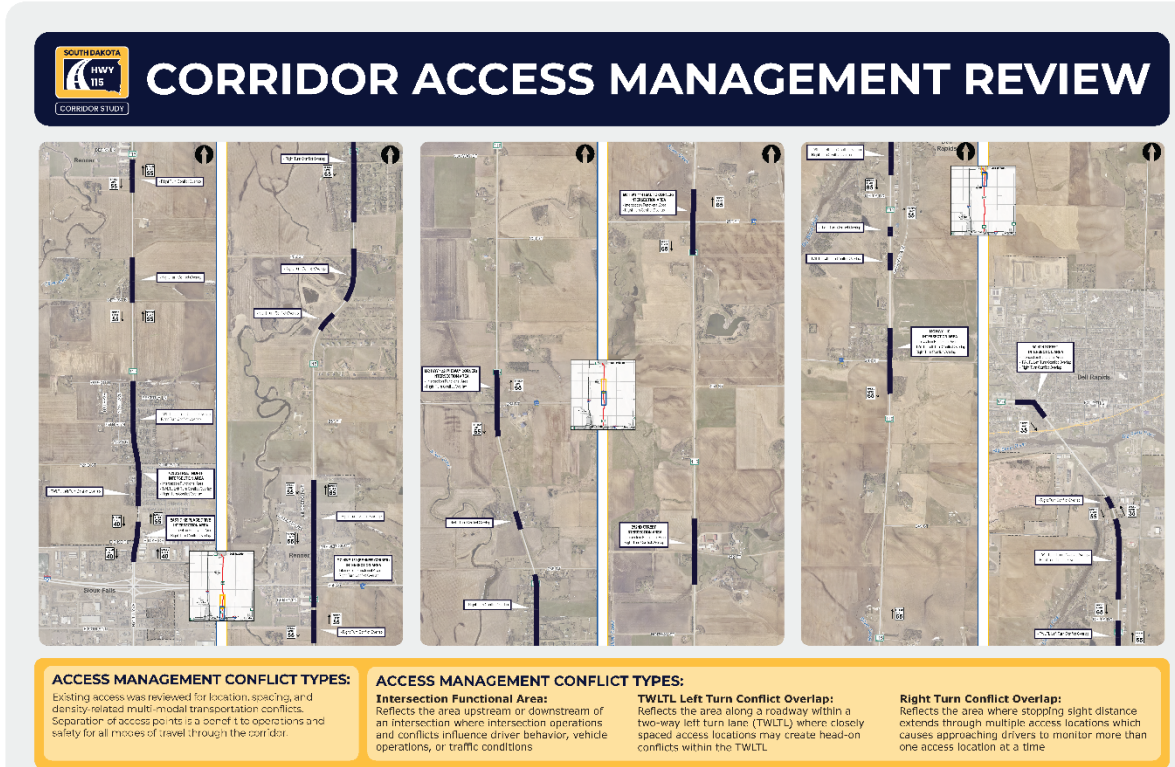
SOUTH DAKOTA
HWY 115
CORRIDOR STUDY

CORRIDOR ACCESS MANAGEMENT REVIEW

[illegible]

ACCESS MANAGEMENT CONFLICT TYPES:
Existing access was reviewed for location, spacing, and density-related multi-modal transportation conflicts. Separation of access points is a benefit to operations and safety for all modes of travel through the corridor.

ACCESS MANAGEMENT CONFLICT TYPES:

Intersection Functional Area:
Reflects the area upstream or downstream of an intersection where intersection operations and conflicts influence driver behavior, vehicle operations, or traffic conditions

TWLTL Left Turn Conflict Overlap:
Reflects the area along a roadway within a two-way left turn lane (TWLTL) where closely spaced access locations may create head-on conflicts within the TWLTL

Right Turn Conflict Overlap:
Reflects the area where stopping sight distance extends through multiple access locations which causes approaching drivers to monitor more than one access location at a time